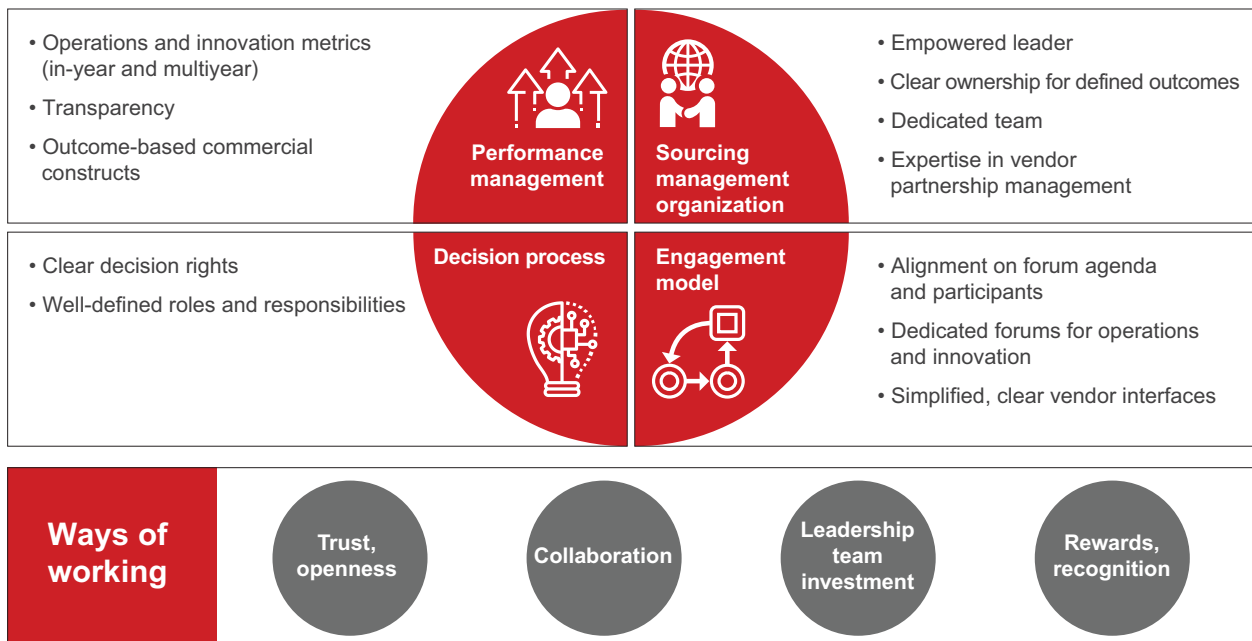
• Operations and innovation metrics (in-year and multiyear)

• Transparency

• Outcome-based commercial constructs

Performance management

Sourcing management organization

• Empowered leader

• Clear ownership for defined outcomes

• Dedicated team

• Expertise in vendor partnership management

• Clear decision rights

• Well-defined roles and responsibilities

Decision process

Engagement model

• Alignment on forum agenda and participants

• Dedicated forums for operations and innovation

• Simplified, clear vendor interfaces

Ways of working

Trust, openness

Collaboration

Leadership team investment

Rewards, recognition